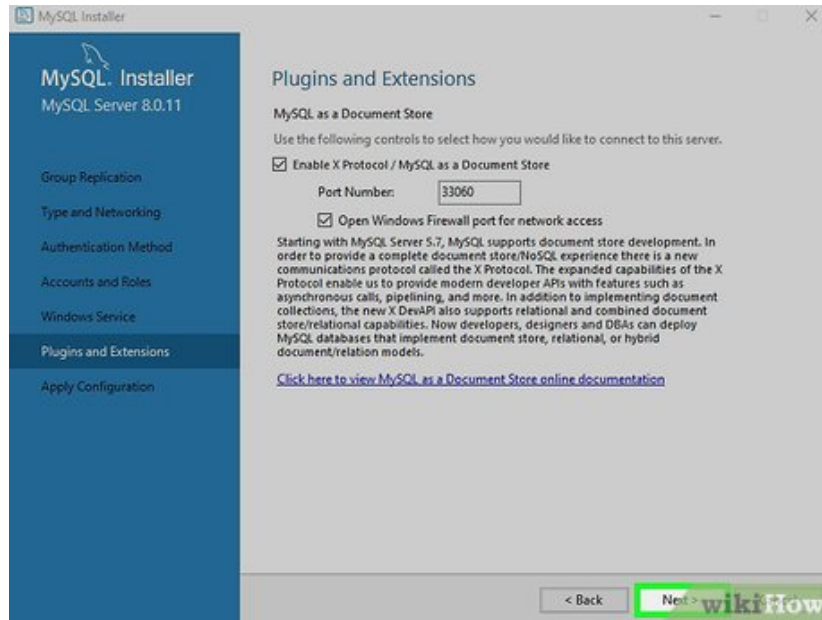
MySQL Installer

MySQL. Installer
MySQL Server 8.0.11

Group Replication
Type and Networking
Authentication Method
Accounts and Roles
Windows Service
Plugins and Extensions
Apply Configuration

Plugins and Extensions

MySQL as a Document Store

Use the following controls to select how you would like to connect to this server.

☑ Enable X Protocol / MySQL as a Document Store

Port Number: 33060

☑ Open Windows Firewall port for network access

Starting with MySQL Server 5.7, MySQL supports document store development. In order to provide a complete document store/NoSQL experience there is a new communications protocol called the X Protocol. The expanded capabilities of the X Protocol enable us to provide modern developer APIs with features such as asynchronous calls, pipelining, and more. In addition to implementing document collections, the new X DevAPI also supports relational and combined document store/relational capabilities. Now developers, designers and DBAs can deploy MySQL databases that implement document store, relational, or hybrid document/relation models.

Click here to view MySQL as a Document Store online documentation

< Back

Next >

wikiHow